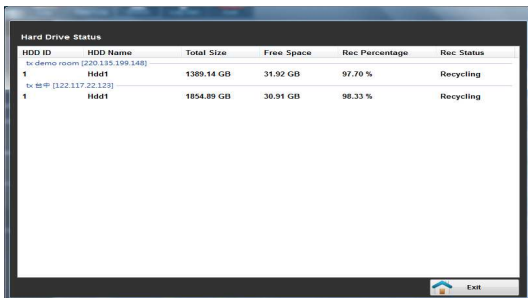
Hard Drive Status

| HDD ID | HDD Name | Total Size | Free Space | Rec Percentage | Rec Status |
|---|---|---|---|---|---|
| tx demo room [220.135.199.148] | | | | | |
| 1 | Hdd1 | 1389.14 GB | 31.92 GB | 97.70 % | Recycling |
| tx 台中 [122.117.22.123] | | | | | |
| 1 | Hdd1 | 1854.89 GB | 30.91 GB | 98.33 % | Recycling |

Exit